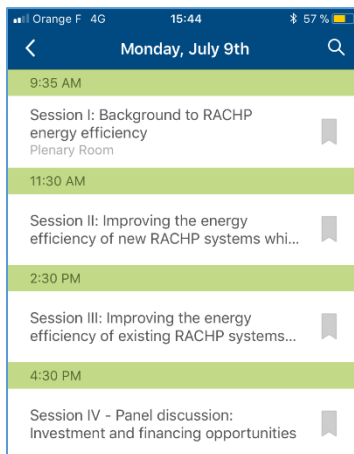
Orange F 4G 15:44 57 %

Monday, July 9th

9:35 AM

Session I: Background to RACHP energy efficiency
Plenary Room

11:30 AM

Session II: Improving the energy efficiency of new RACHP systems whi...

2:30 PM

Session III: Improving the energy efficiency of existing RACHP systems...

4:30 PM

Session IV - Panel discussion: Investment and financing opportunities